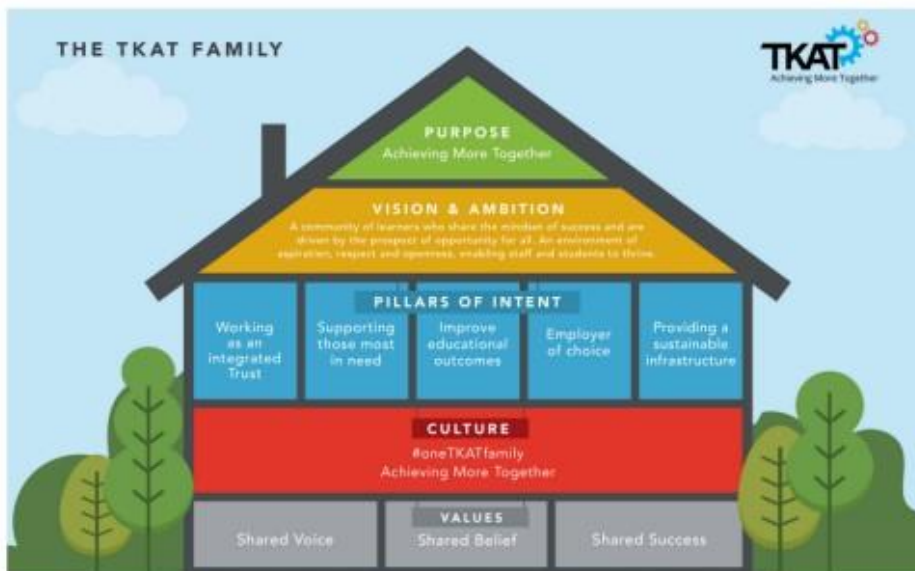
THE TKAT FAMILY

TKAT
Achieving More Together

PURPOSE
Achieving More Together

VISION & AMBITION
A community of learners who share the mindset of success and are driven by the prospect of opportunity for all. An environment of aspiration, respect and openness, enabling staff and students to thrive.

PILLARS OF INTENT

Working as an integrated Trust

Supporting those most in need

Improve educational outcomes

Employer of choice

Providing a sustainable infrastructure

CULTURE
#oneTKATfamily
Achieving More Together

VALUES

Shared Voice

Shared Belief

Shared Success